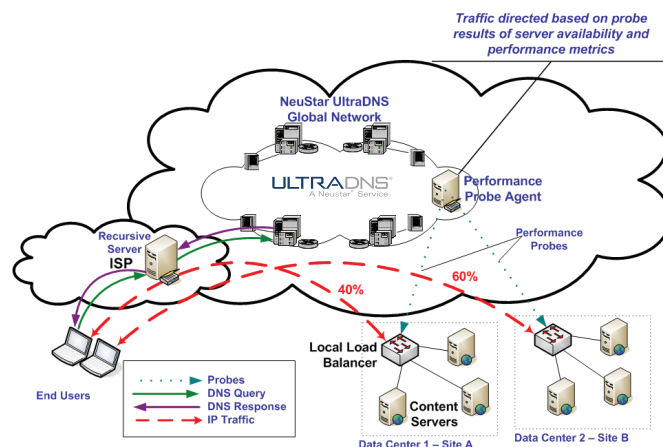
Traffic directed based on probe results of server availability and performance metrics

NeuStar UltraDNS Global Network

ULTRADNS
A Neustar Service

Performance Probe Agent

Recursive Server
ISP

Performance Probes

40%

60%

Local Load Balancer

Content Servers

End Users

Probes
DNS Query
DNS Response
IP Traffic

Data Center 1 – Site A

Data Center 2 – Site B